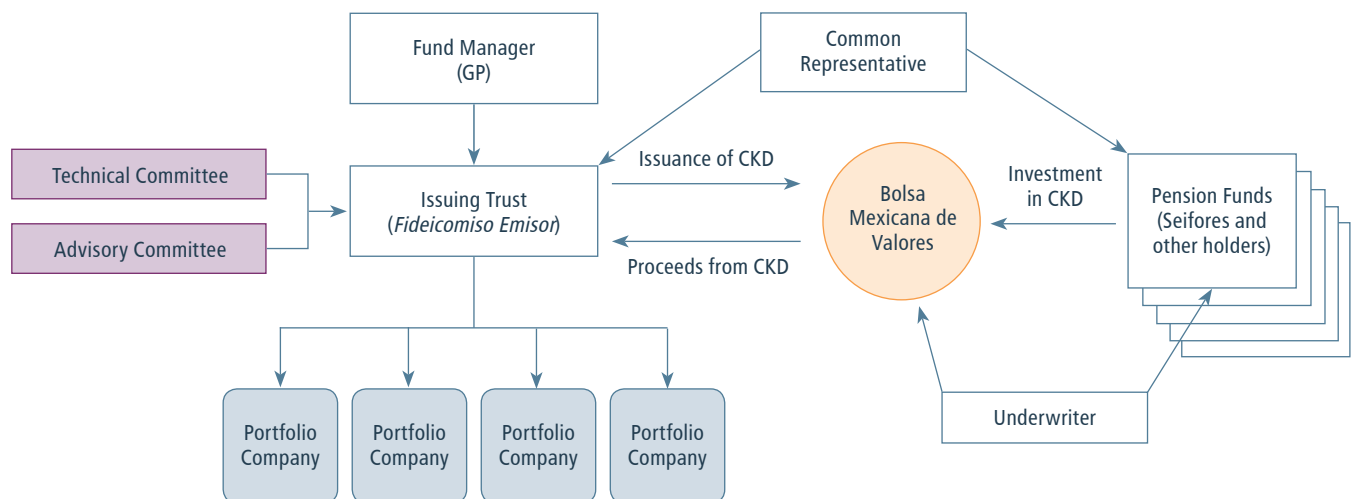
Fund Manager (GP)

Common Representative

Technical Committee

Advisory Committee

Issuing Trust (*Fideicomiso Emisor*)

Issuance of CKD

Proceeds from CKD

Bolsa Mexicana de Valores

Investment in CKD

Pension Funds (Seifores and other holders)

Portfolio Company

Portfolio Company

Portfolio Company

Portfolio Company

Underwriter